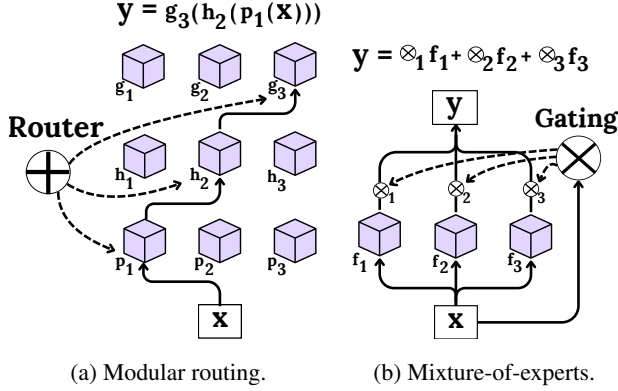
$\mathbf{y} = g_3(h_2(p_1(\mathbf{x})))$

$g_1$ $g_2$ $g_3$

Router

$h_1$ $h_2$ $h_3$

$p_1$ $p_2$ $p_3$

$\mathbf{x}$

$\mathbf{y} = \otimes_1 f_1 + \otimes_2 f_2 + \otimes_3 f_3$

$\mathbf{y}$

Gating

$\otimes_1$ $\otimes_2$ $\otimes_3$

$f_1$ $f_2$ $f_3$

$\mathbf{x}$

(a) Modular routing.

(b) Mixture-of-experts.